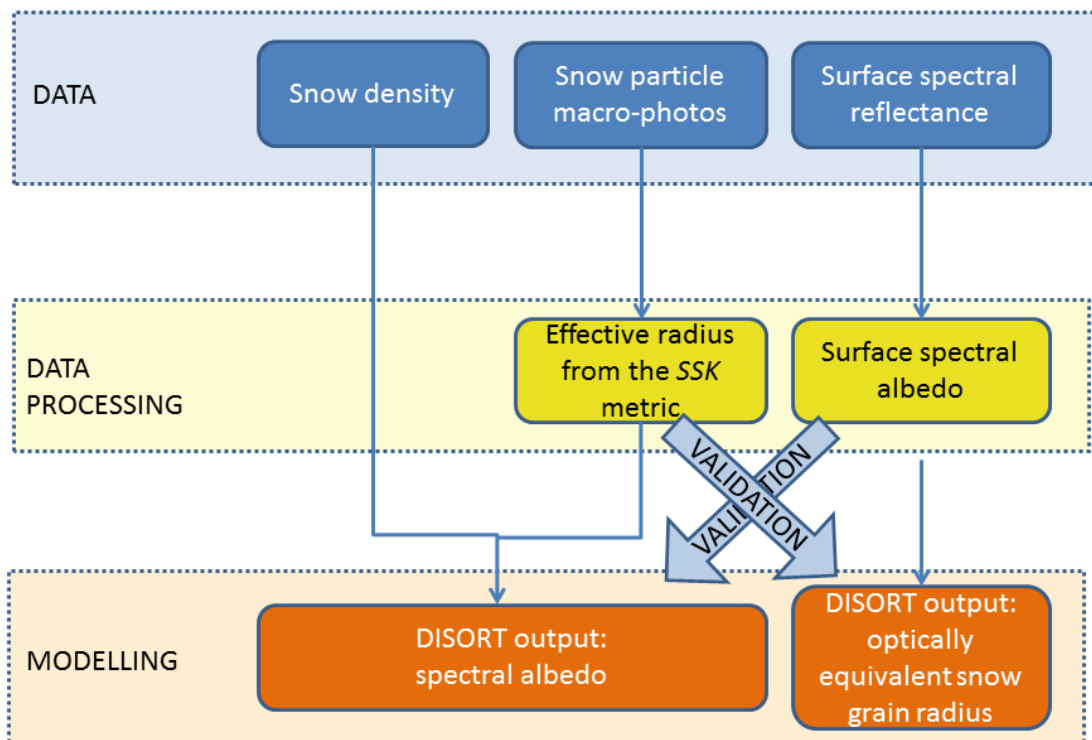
DATA

Snow density

Snow particle macro-photos

Surface spectral reflectance

DATA PROCESSING

Effective radius from the *SSK* metric

Surface spectral albedo

VALIDATION

VALIDATION

MODELLING

DISORT output: spectral albedo

DISORT output: optically equivalent snow grain radius